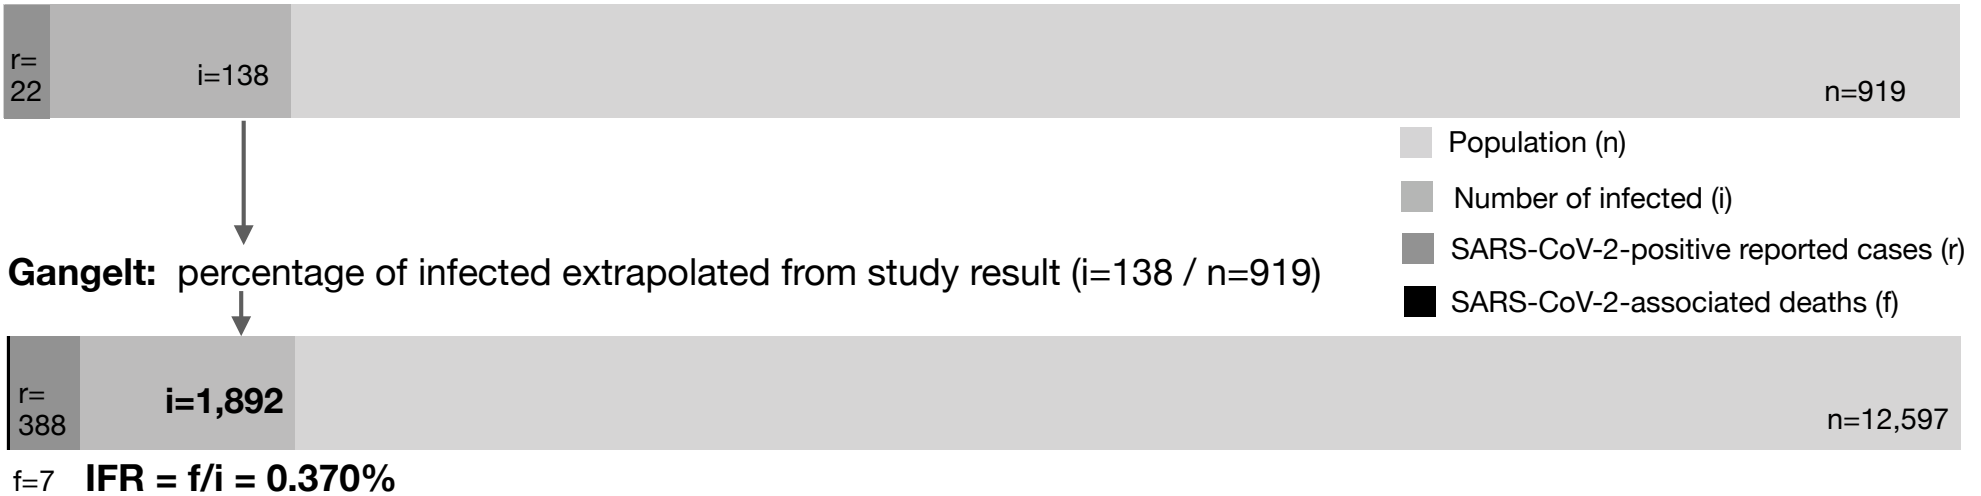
r=
22

i=138

n=919

Population (n)

Number of infected (i)

SARS-CoV-2-positive reported cases (r)

SARS-CoV-2-associated deaths (f)

**Gangelt:** percentage of infected extrapolated from study result (i=138 / n=919)

r=
388

**i=1,892**

n=12,597

f=7 **IFR = f/i = 0.370%**